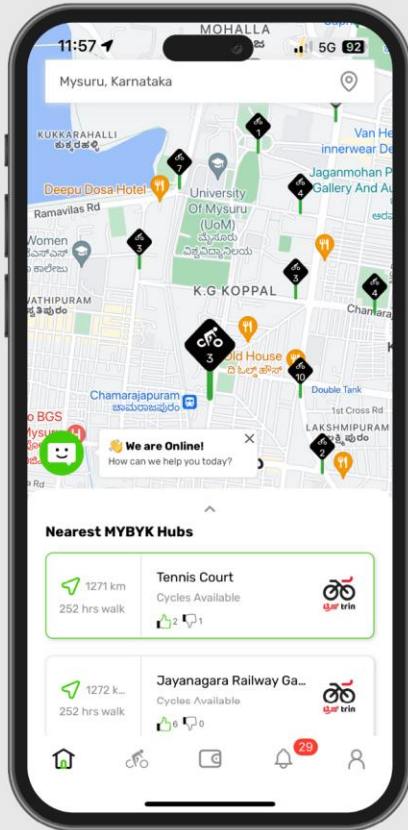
11:57
MOHALLA
5G 92

Mysuru, Karnataka

KUKKARAHALLI
ಕುಕ್ಕರಹಳ್ಳಿ
Van He
innerwear De
Jaganmohan P
Gallery And A
Deepu Dosa Hotel
Ramavilas Rd
University Of Mysuru (UoM)
ಮೈಸೂರು ವಿಶ್ವವಿದ್ಯಾಲಯ
Women
ಕಾಲೇಜು
VATHIPURAM
ಪುರಂ
K.G KOPPAL
Chamara
Old House
ದಿ ಓಲ್ಡ್ ಹೌಸ್
Chamarajapuram
ಚಾಮರಾಜಪುರಂ
Double Tank
BGS
1st Cross Rd
LAKSHMIPURAM
ಲಕ್ಷ್ಮೀಪುರಂ
1
7
4
3
3
4
3
10
2

👋 We are Online!
How can we help you today?

Nearest MYBYK Hubs

1271 km
252 hrs walk
Tennis Court
Cycles Available
2 1
trin

1272 k...
252 hrs walk
Jayanagara Railway Ga...
Cycles Available
6 0
trin

29